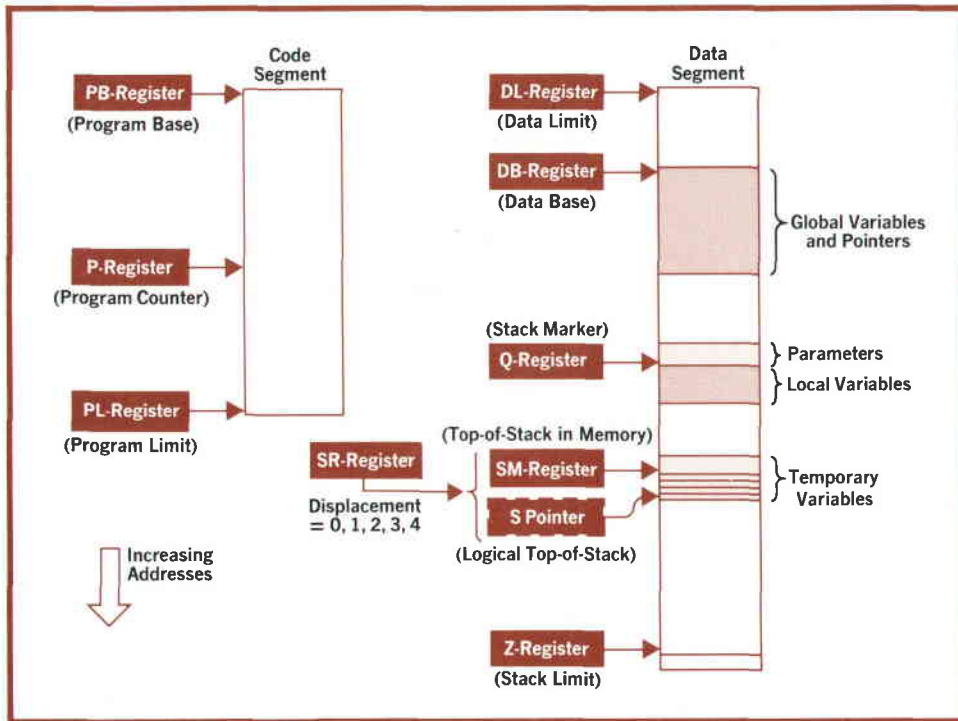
Code Segment

PB-Register
(Program Base)

P-Register
(Program Counter)

PL-Register
(Program Limit)

Increasing Addresses

Data Segment

DL-Register
(Data Limit)

DB-Register
(Data Base)

Global Variables and Pointers

(Stack Marker)
Q-Register

Parameters

Local Variables

(Top-of-Stack in Memory)

SR-Register

Displacement = 0, 1, 2, 3, 4

SM-Register

S Pointer

(Logical Top-of-Stack)

Temporary Variables

Z-Register
(Stack Limit)